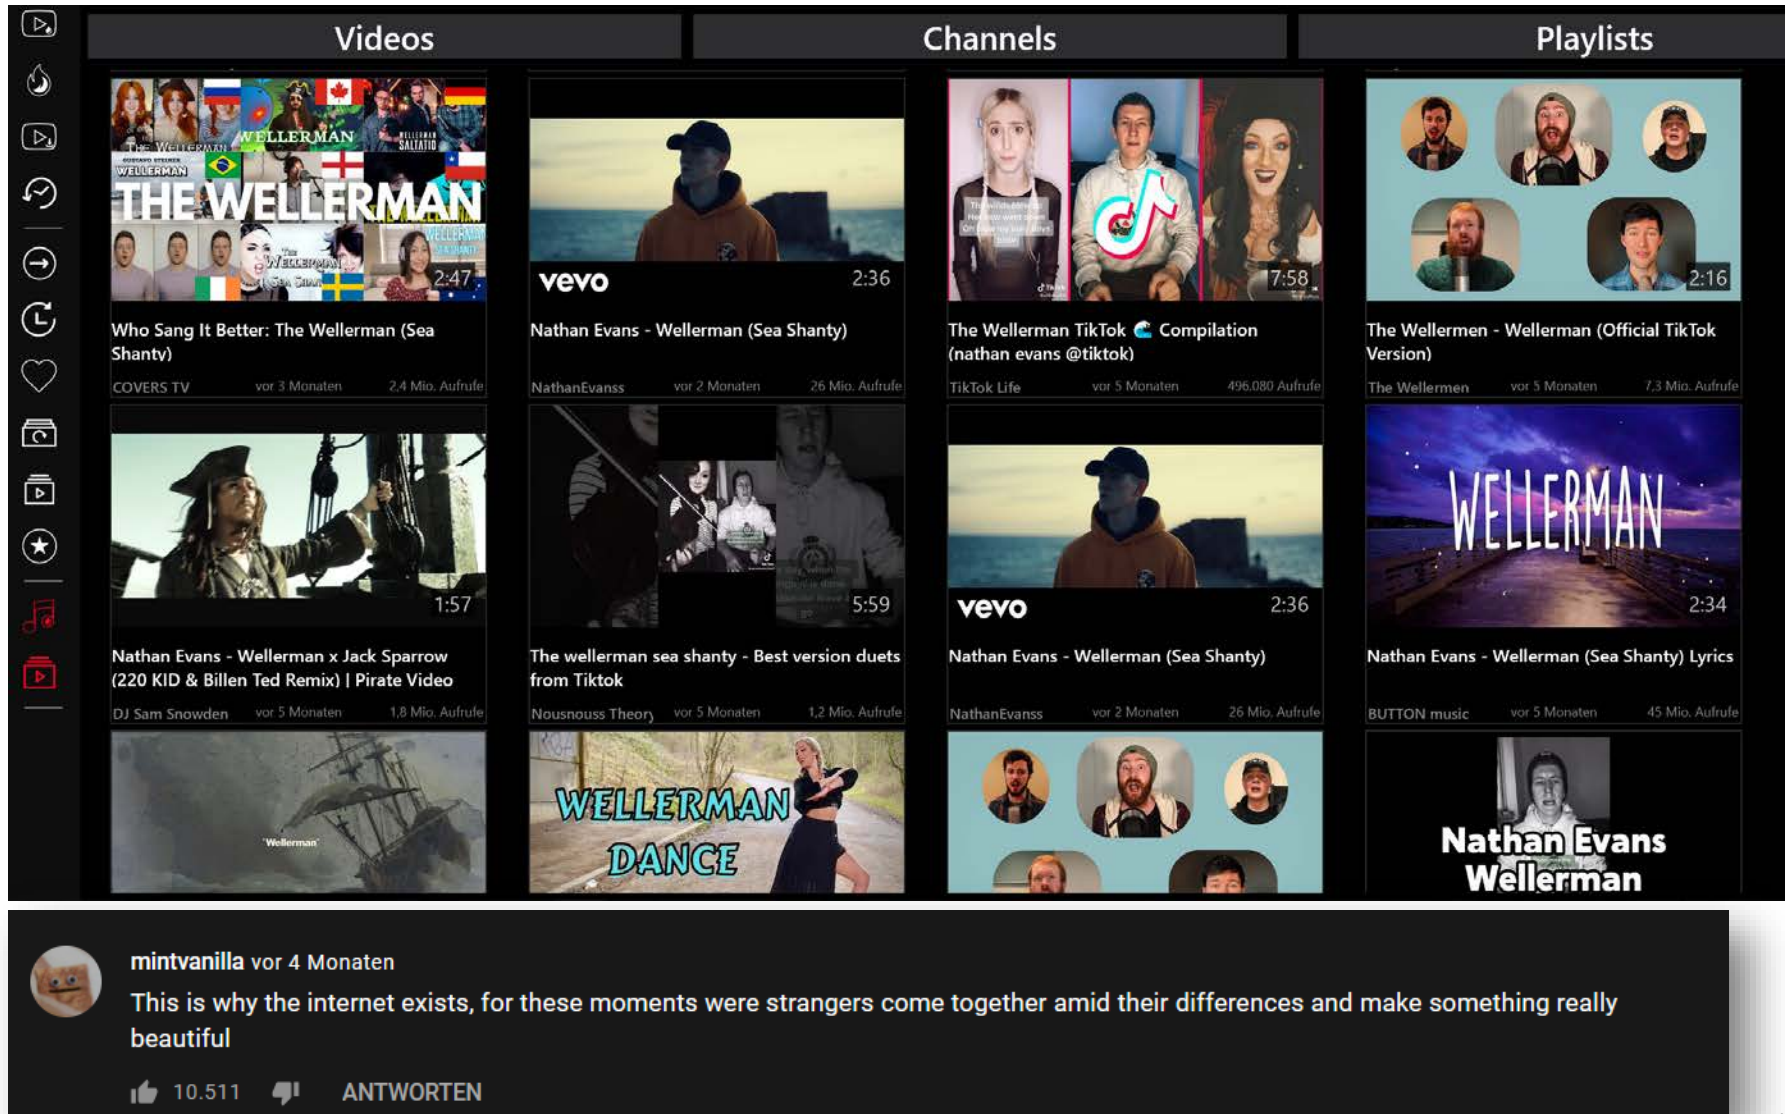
Videos

Channels

Playlists

THE WELLERMAN
WELLERMAN
2:47

Who Sang It Better: The Wellerman (Sea Shanty)
COVERS TV vor 3 Monaten 2,4 Mio. Aufrufe

vevo 2:36

Nathan Evans - Wellerman (Sea Shanty)
NathanEvanss vor 2 Monaten 26 Mio. Aufrufe

7:58

The Wellerman TikTok 🌊 Compilation (nathan evans @tiktok)
TikTok Life vor 5 Monaten 496.080 Aufrufe

2:16

The Wellermen - Wellerman (Official TikTok Version)
The Wellermen vor 5 Monaten 7,3 Mio. Aufrufe

1:57

Nathan Evans - Wellerman x Jack Sparrow (220 KID & Billen Ted Remix) | Pirate Video
DJ Sam Snowden vor 5 Monaten 1,8 Mio. Aufrufe

5:59

The wellerman sea shanty - Best version duets from Tiktok
Nousnouss Theory vor 5 Monaten 1,2 Mio. Aufrufe

vevo 2:36

Nathan Evans - Wellerman (Sea Shanty)
NathanEvanss vor 2 Monaten 26 Mio. Aufrufe

WELLERMAN
2:34

Nathan Evans - Wellerman (Sea Shanty) Lyrics
BUTTON music vor 5 Monaten 45 Mio. Aufrufe

"Wellerman"

WELLERMAN DANCE

Nathan Evans Wellerman

mintvanilla vor 4 Monaten
This is why the internet exists, for these moments were strangers come together amid their differences and make something really beautiful

10.511 ANTWORTEN